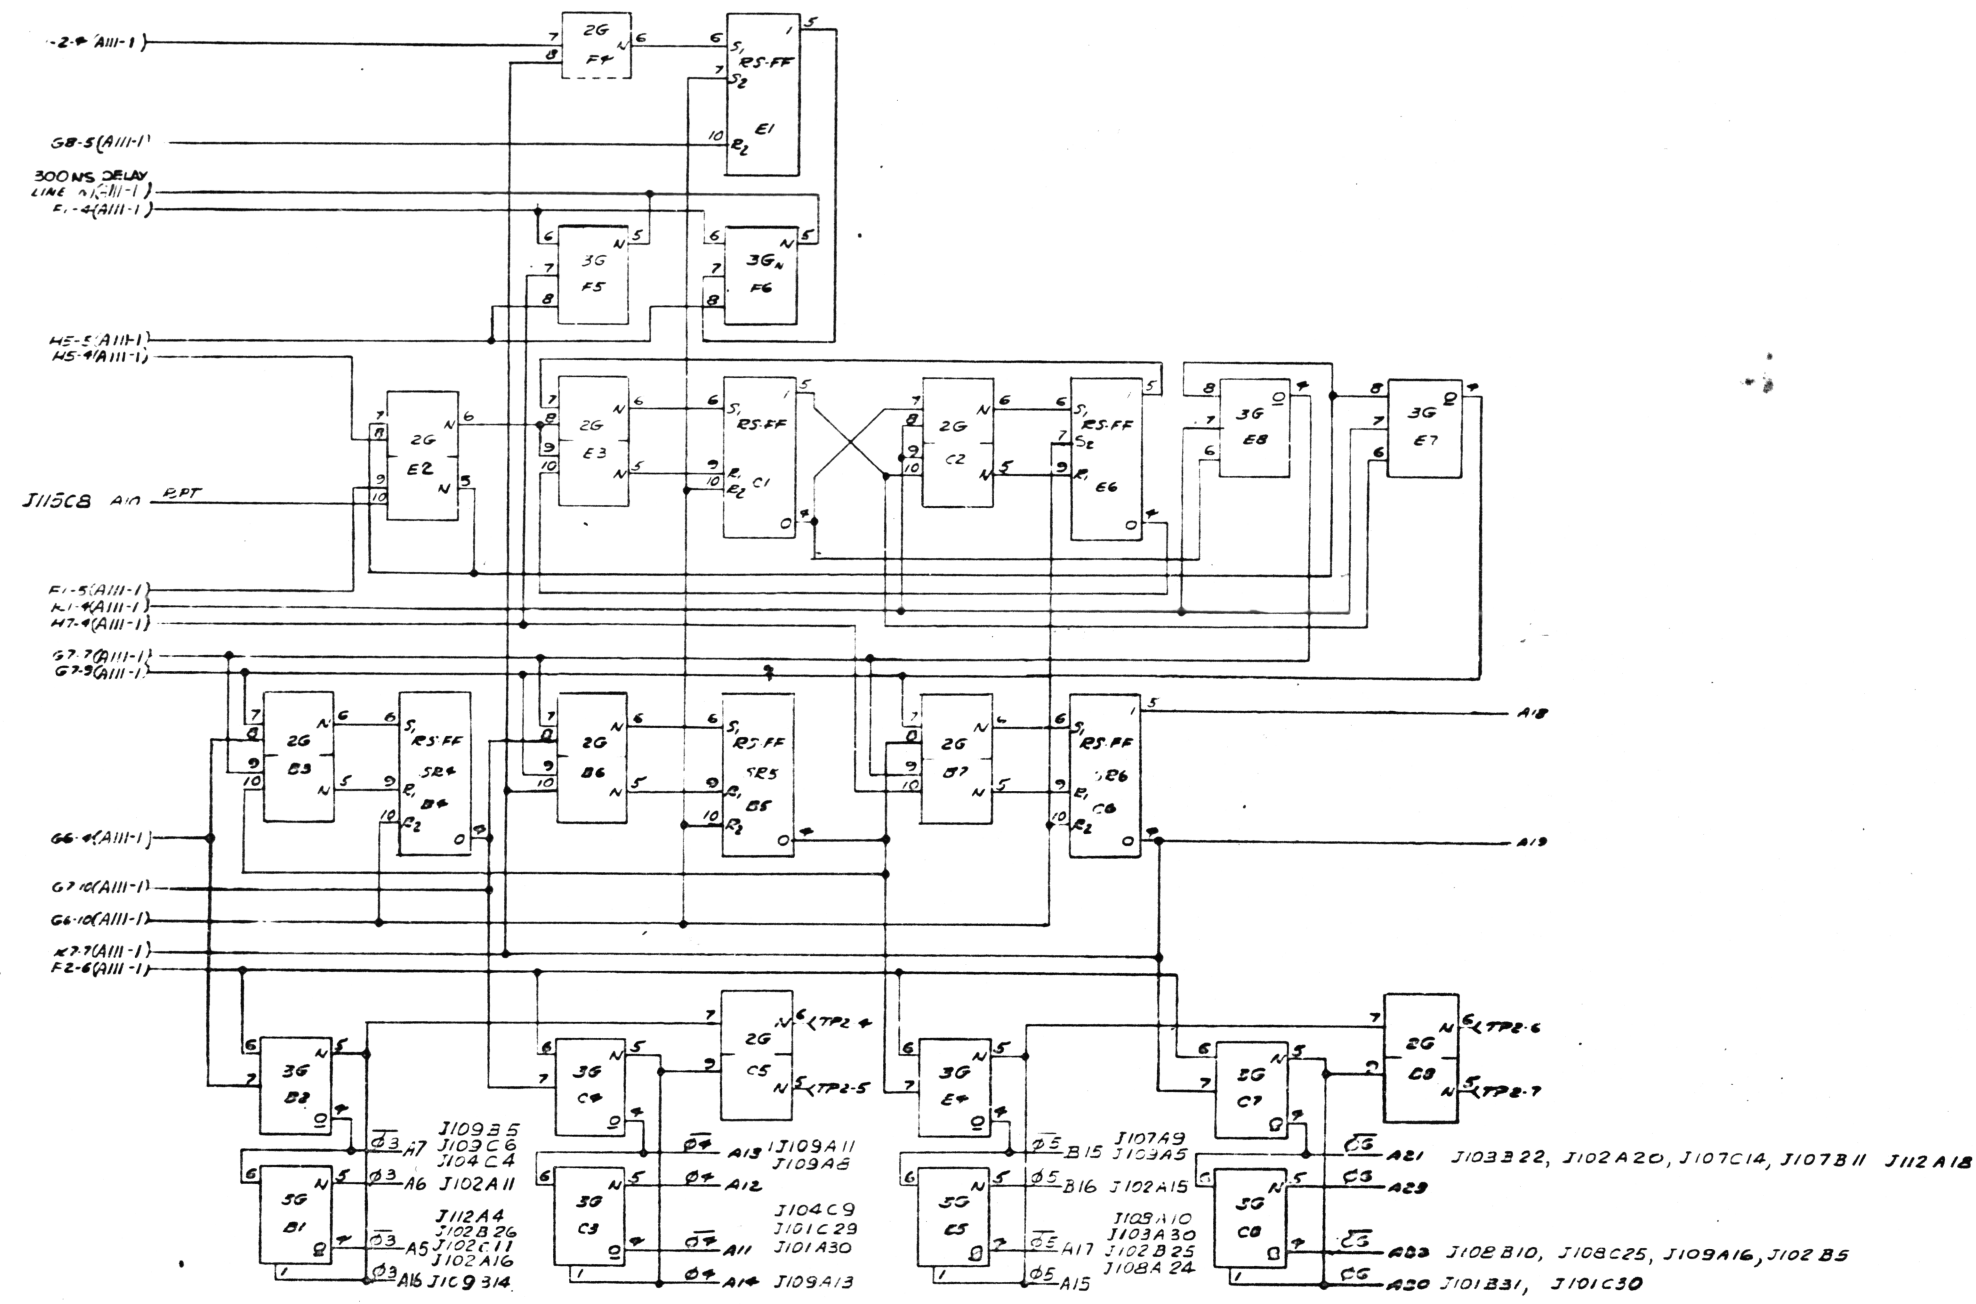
-2-4 (A111-1)
G8-5(A111-1)
300 NS DELAY LINE (A111-1)
F1-4(A111-1)
H5-5(A111-1)
H5-4(A111-1)
J115C8 A10 RPT
F1-5(A111-1)
K1-4(A111-1)
H7-4(A111-1)
G7-7(A111-1)
G7-9(A111-1)
G6-4(A111-1)
G7-10(A111-1)
G6-10(A111-1)
K7-7(A111-1)
F2-6(A111-1)

2G F4
RS-FF E1
3G F5
3G F6
2G E2
2G E3
RS-FF C1
2G C2
RS-FF E6
3G E8
3G E7
2G B3
RS-FF SR4 B4
2G B6
RS-FF SR5 B5
2G B7
RS-FF SR6 C6
3G B2
5G B1
3G C4
2G C5
3G C3
3G E4
5G E5
3G C7
2G C8
5G C8

TP2-4
TP2-5
TP2-6
TP2-7
A18
A19

$\overline{\phi 3}$ A7 J109B5 J109C6 J104C4
$\phi 3$ A6 J102A11
$\overline{\phi 3}$ A5 J112A4 J102B26 J102C11 J102A16
$\phi 3$ A16 J109B14
$\overline{\phi 4}$ A13 J109A11 J109A8
$\phi 4$ A12
$\overline{\phi 4}$ A11 J104C9 J101C29 J101A30
$\phi 4$ A14 J109A13
$\overline{\phi 5}$ B15 J107A9 J103A5
$\phi 5$ B16 J102A15
$\overline{\phi 5}$ A17 J109A10 J103A30 J102B25 J108A24
$\phi 5$ A15
$\overline{\phi 6}$ A21 J103B22, J102A20, J107C14, J107B11 J112A18
$\phi 6$ A29
$\overline{\phi 6}$ A23 J102B10, J108C25, J109A16, J102B5
$\phi 6$ A20 J101B31, J101C30